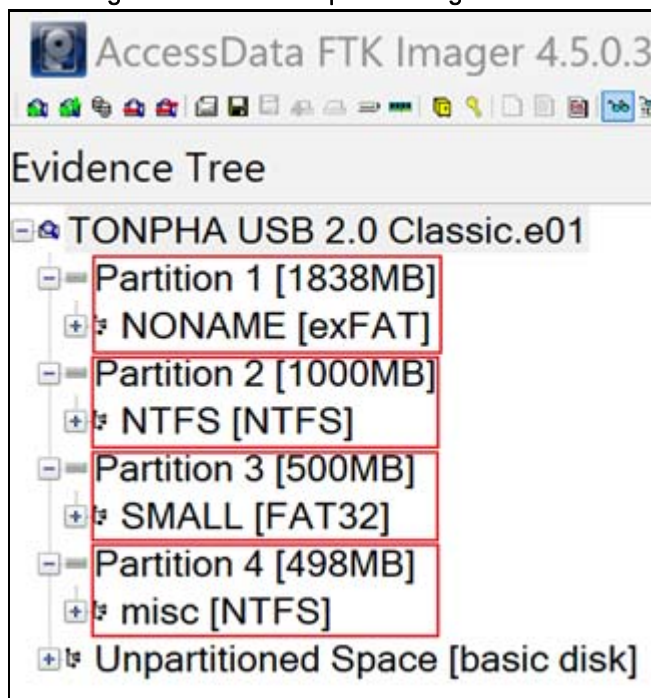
AccessData FTK Imager 4.5.0.3

Evidence Tree

TONPHA USB 2.0 Classic.e01
Partition 1 [1838MB]
NONAME [exFAT]
Partition 2 [1000MB]
NTFS [NTFS]
Partition 3 [500MB]
SMALL [FAT32]
Partition 4 [498MB]
misc [NTFS]
Unpartitioned Space [basic disk]